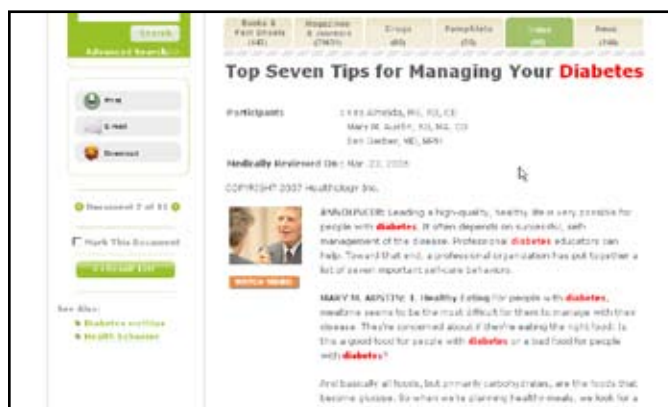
Search

Advanced Search

Books & Fact Sheets (48)

Magazines & Journals (7459)

Drugs (83)

Pamphlets (53)

Video (40)

News (748)

Top Seven Tips for Managing Your Diabetes

Participants

Linda Almeida, MS, RD, CDE
Mary M. Austin, MA, RD, CDE
Dan Gerber, MD, MPH

Medically Reviewed On: Mar. 22, 2006

COPYRIGHT 2007 HealthScout Inc.

Print

E-mail

Download

Document 2 of 40

Mark This Document

Add to list

Watch Video

See Also:
Diabetes mellitus
Health Schemer

ANNOUNCER: Leading a high-quality, healthy life is very possible for people with diabetes. It often depends on successful, self-management of the disease. Professional diabetes educators can help. Toward that end, a professional organization has put together a list of seven important selfcare behaviors.

MARY M. AUSTIN: 1. Healthy Eating For people with diabetes, mealtime seems to be the most difficult for them to manage with their disease. They're concerned about if they're eating the right food: Is this a good food for people with diabetes or a bad food for people with diabetes?

And basically all foods, but primarily carbohydrates, are the foods that become glucose. So when we're planning healthy meals, we look for a